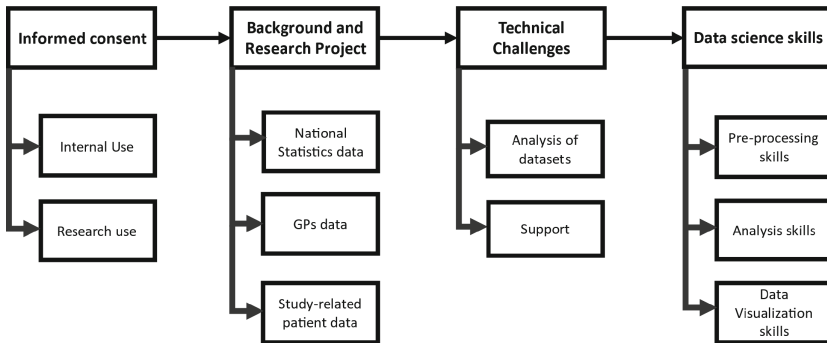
Informed consent

Internal Use

Research use

Background and Research Project

National Statistics data

GPs data

Study-related patient data

Technical Challenges

Analysis of datasets

Support

Data science skills

Pre-processing skills

Analysis skills

Data Visualization skills